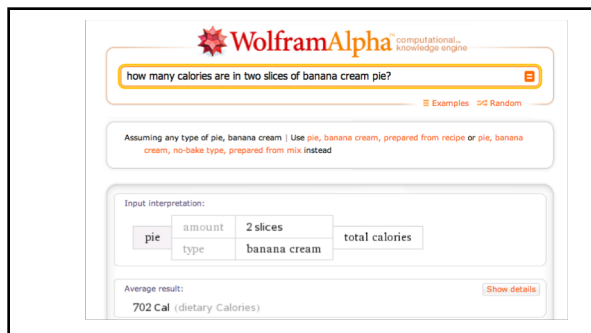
WolframAlpha computational... knowledge engine

how many calories are in two slices of banana cream pie?

Examples Random

Assuming any type of pie, banana cream | Use pie, banana cream, prepared from recipe or pie, banana cream, no-bake type, prepared from mix instead

Input interpretation:

| pie | amount | 2 slices | total calories |
|---|---|---|---|
| | type | banana cream | |

Average result:
Show details

702 Cal (dietary Calories)